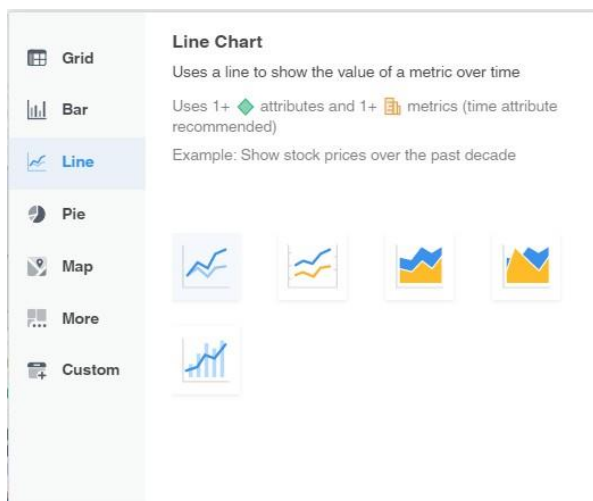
Grid

Bar

Line

Pie

Map

More

Custom

Line Chart

Uses a line to show the value of a metric over time

Uses 1+ attributes and 1+ metrics (time attribute recommended)

Example: Show stock prices over the past decade